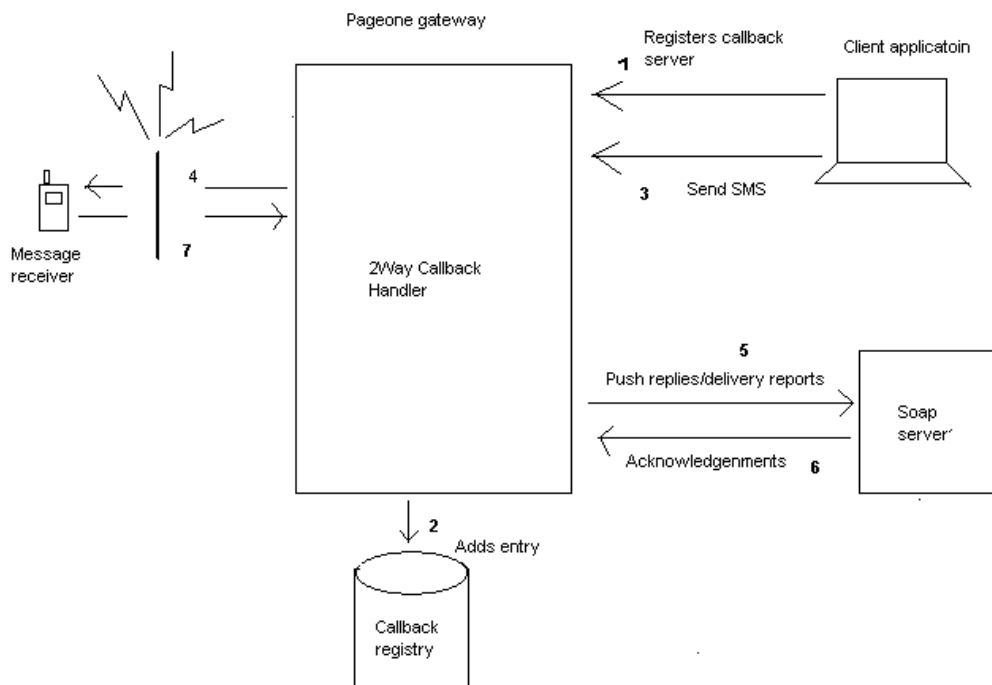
Pageone gateway

1
Registers callback server

Client applicatoin

3
Send SMS

4

7

Message receiver

2Way Callback Handler

5
Push replies/delivery reports

Soap server

Acknowledgements
6

2
Adds entry

Callback registry